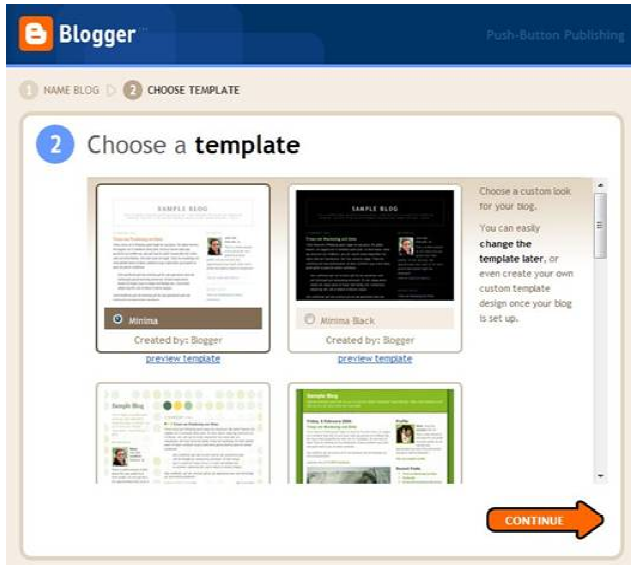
Blogger

Push-Button Publishing

1 NAME BLOG 2 CHOOSE TEMPLATE

2 Choose a template

SAMPLE BLOG

SAMPLE BLOG

Minima

Created by: Blogger

preview template

Minima Black

Created by: Blogger

preview template

Choose a custom look for your blog.

You can easily change the template later, or even create your own custom template design once your blog is set up.

Sample Blog

Sample Blog

CONTINUE